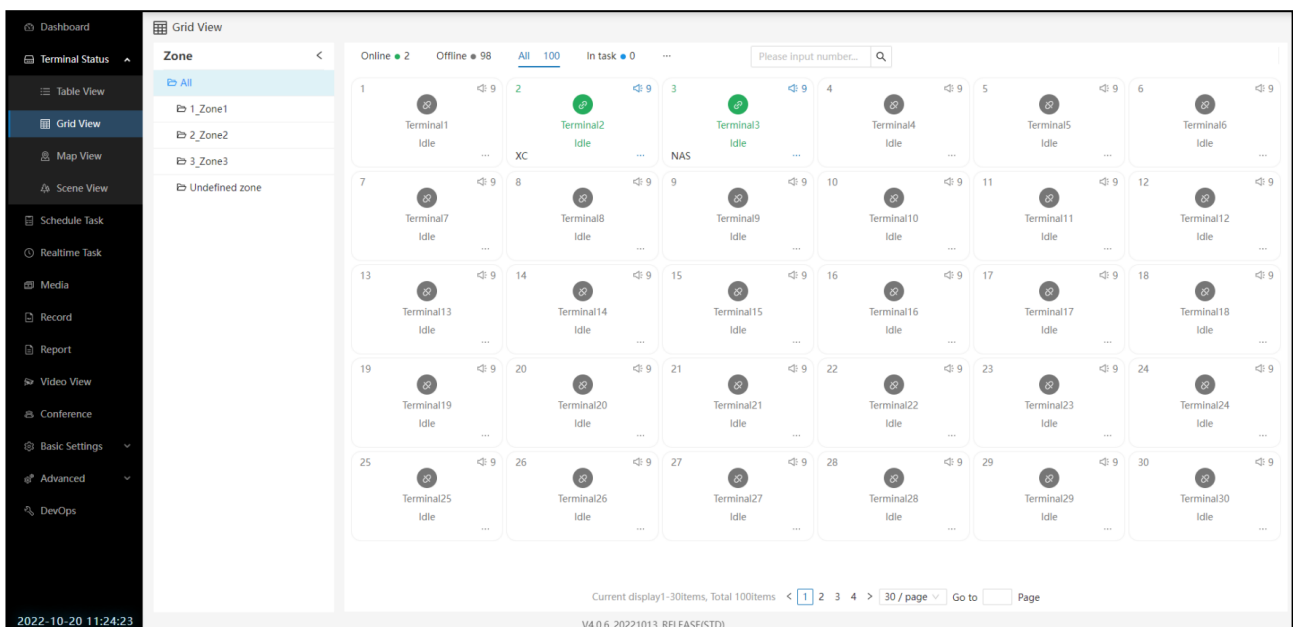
Dashboard
Terminal Status
Table View
Grid View
Map View
Scene View
Schedule Task
Realtime Task
Media
Record
Report
Video View
Conference
Basic Settings
Advanced
DevOps

2022-10-20 11:24:23

Grid View

Zone
All
1_Zone1
2_Zone2
3_Zone3
Undefined zone

Online 2 Offline 98 All 100 In task 0 ···

Please input number...

| | | | | | |
|---|---|---|---|---|---|
| 1 9 Terminal1 Idle ··· | 2 9 Terminal2 Idle XC ··· | 3 9 Terminal3 Idle NAS ··· | 4 9 Terminal4 Idle ··· | 5 9 Terminal5 Idle ··· | 6 9 Terminal6 Idle ··· |
| 7 9 Terminal7 Idle ··· | 8 9 Terminal8 Idle ··· | 9 9 Terminal9 Idle ··· | 10 9 Terminal10 Idle ··· | 11 9 Terminal11 Idle ··· | 12 9 Terminal12 Idle ··· |
| 13 9 Terminal13 Idle ··· | 14 9 Terminal14 Idle ··· | 15 9 Terminal15 Idle ··· | 16 9 Terminal16 Idle ··· | 17 9 Terminal17 Idle ··· | 18 9 Terminal18 Idle ··· |
| 19 9 Terminal19 Idle ··· | 20 9 Terminal20 Idle ··· | 21 9 Terminal21 Idle ··· | 22 9 Terminal22 Idle ··· | 23 9 Terminal23 Idle ··· | 24 9 Terminal24 Idle ··· |
| 25 9 Terminal25 Idle ··· | 26 9 Terminal26 Idle ··· | 27 9 Terminal27 Idle ··· | 28 9 Terminal28 Idle ··· | 29 9 Terminal29 Idle ··· | 30 9 Terminal30 Idle ··· |

Current display1-30items, Total 100items < 1 2 3 4 > 30 / page Go to Page

V4.0.6_20221013_RELEASE(STD)